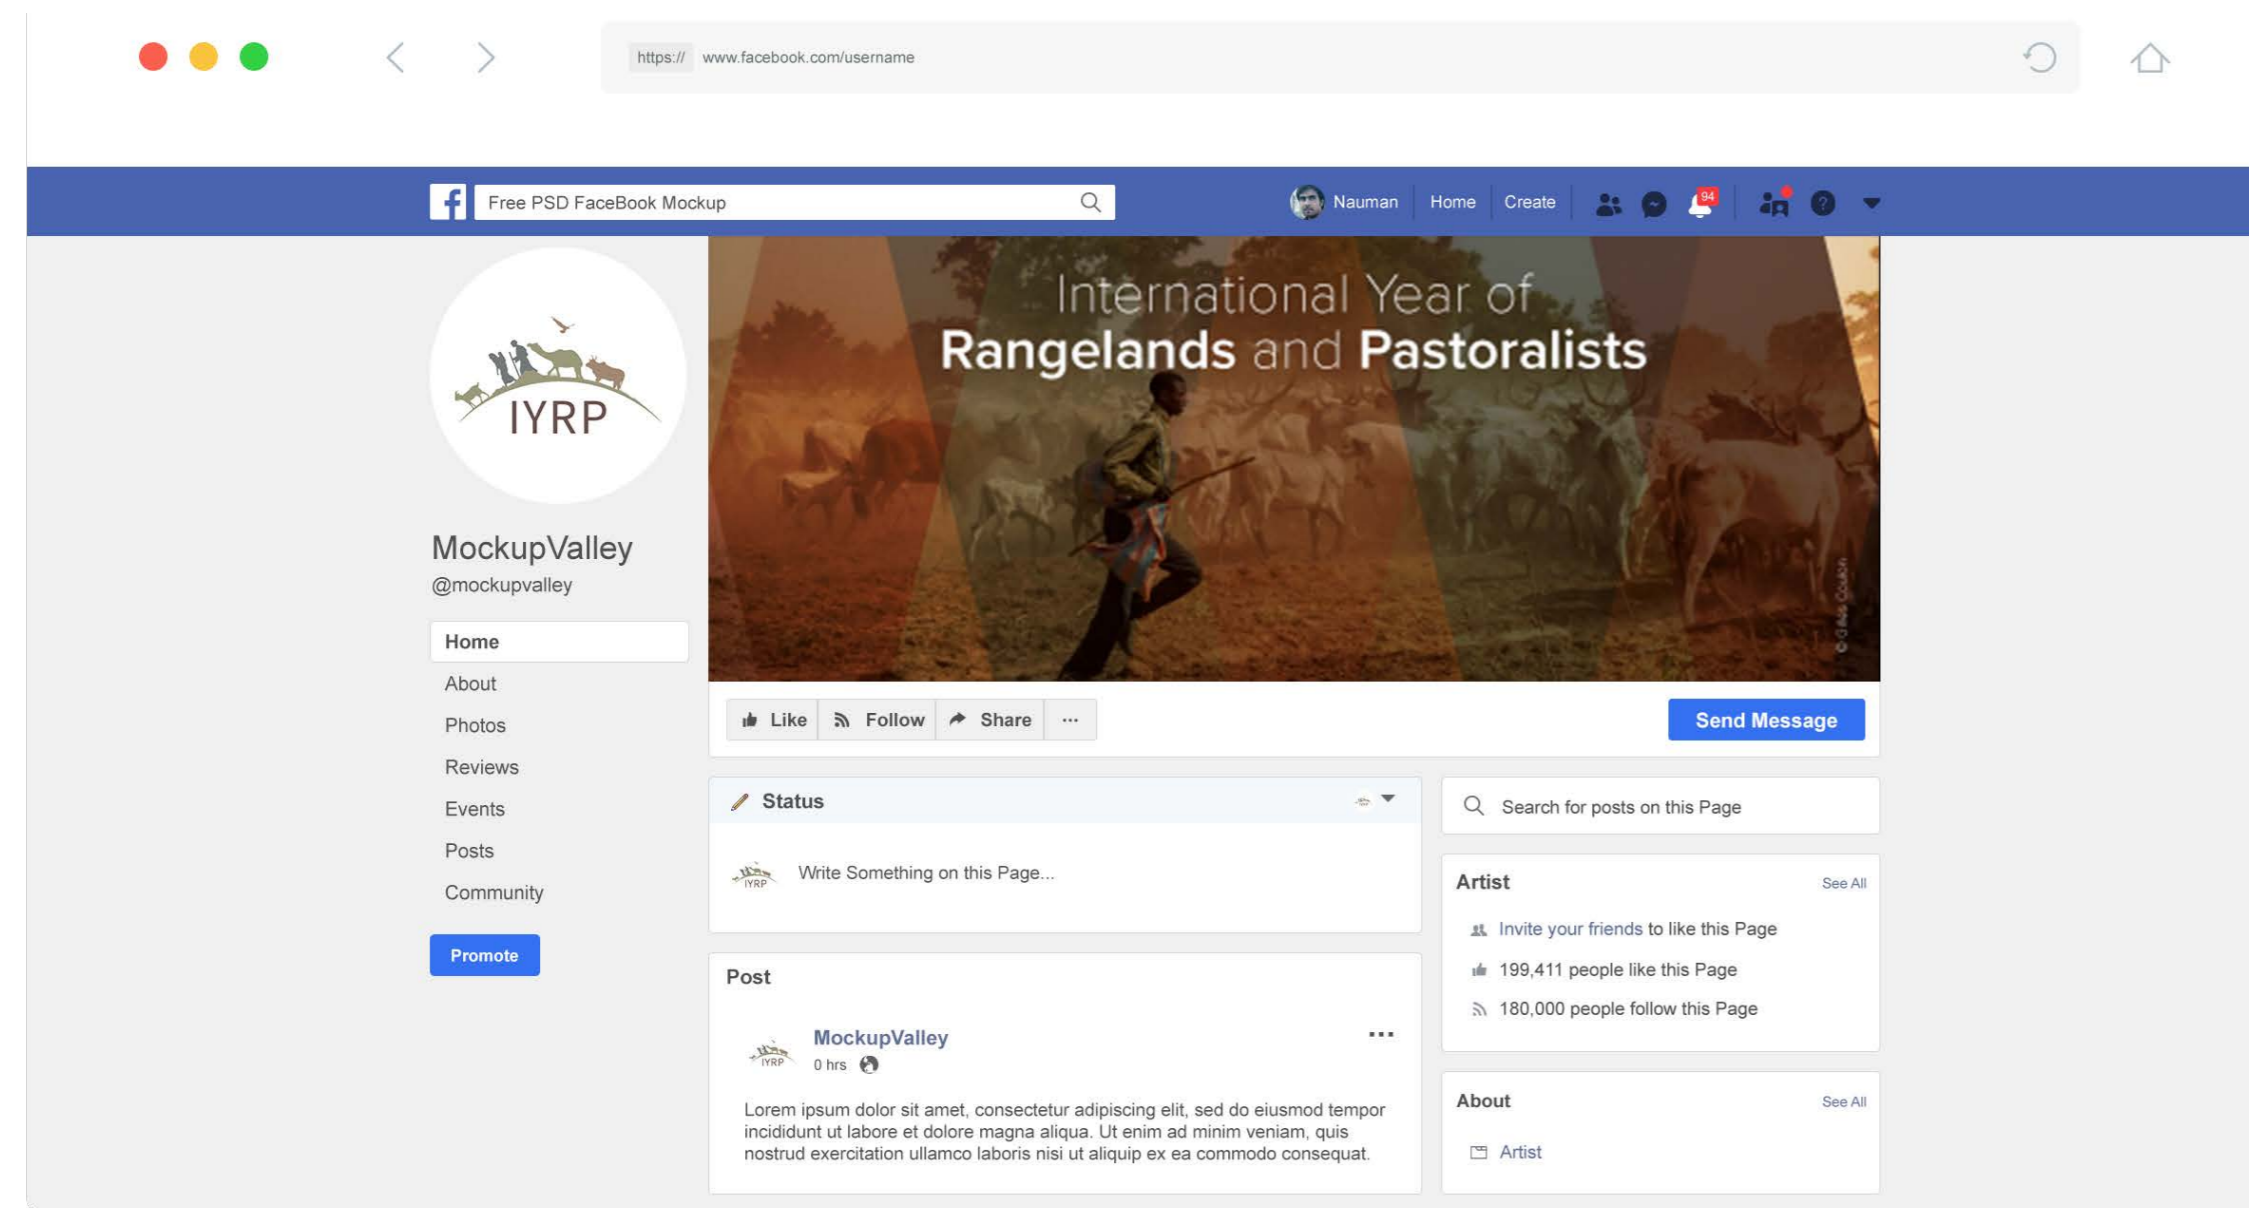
https:// www.facebook.com/username

Free PSD FaceBook Mockup

Nauman Home Create 94

IYRP

International Year of
Rangelands and Pastoralists

MockupValley
@mockupvalley

Home
About
Photos
Reviews
Events
Posts
Community

Promote

Like Follow Share ···

Send Message

Status

IYRP

Write Something on this Page...

Search for posts on this Page

Artist See All

Invite your friends to like this Page

199,411 people like this Page

180,000 people follow this Page

Post

IYRP

MockupValley
0 hrs

Lorem ipsum dolor sit amet, consectetur adipiscing elit, sed do eiusmod tempor incididunt ut labore et dolore magna aliqua. Ut enim ad minim veniam, quis nostrud exercitation ullamco laboris nisi ut aliquip ex ea commodo consequat.

About See All

Artist